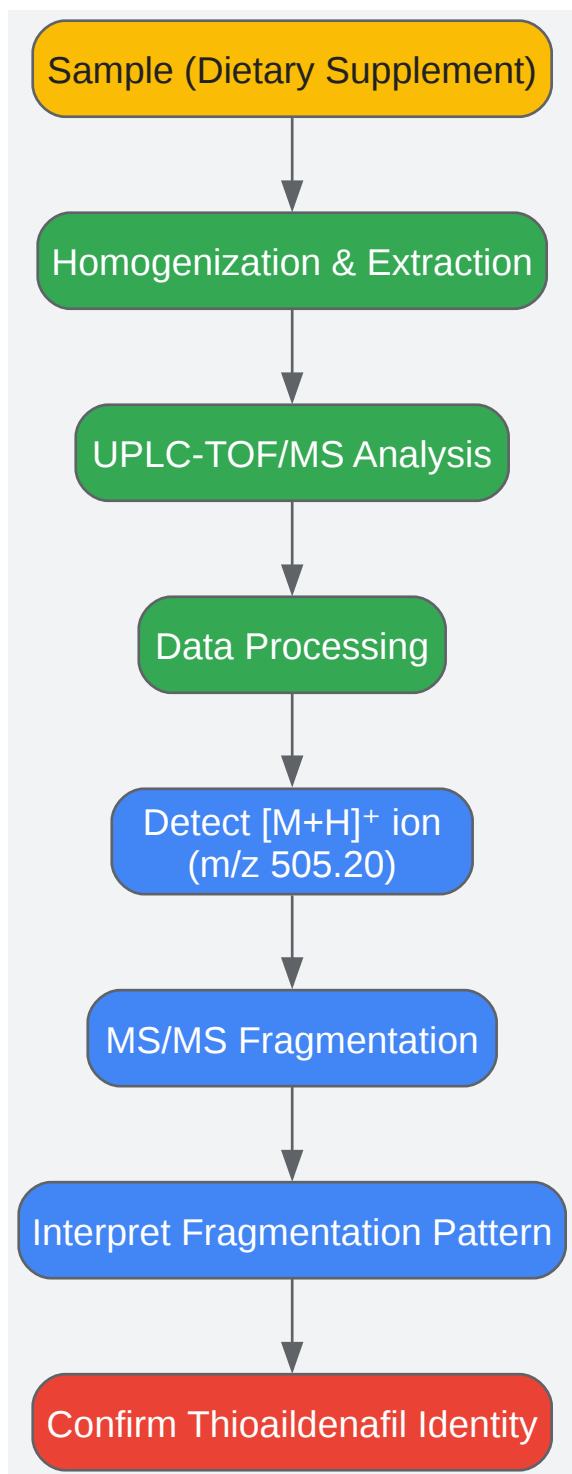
Sample (Dietary Supplement)

Homogenization & Extraction

UPLC-TOF/MS Analysis

Data Processing

Detect $[M+H]^+$ ion (m/z 505.20)

MS/MS Fragmentation

Interpret Fragmentation Pattern

Confirm Thioaildenafil Identity